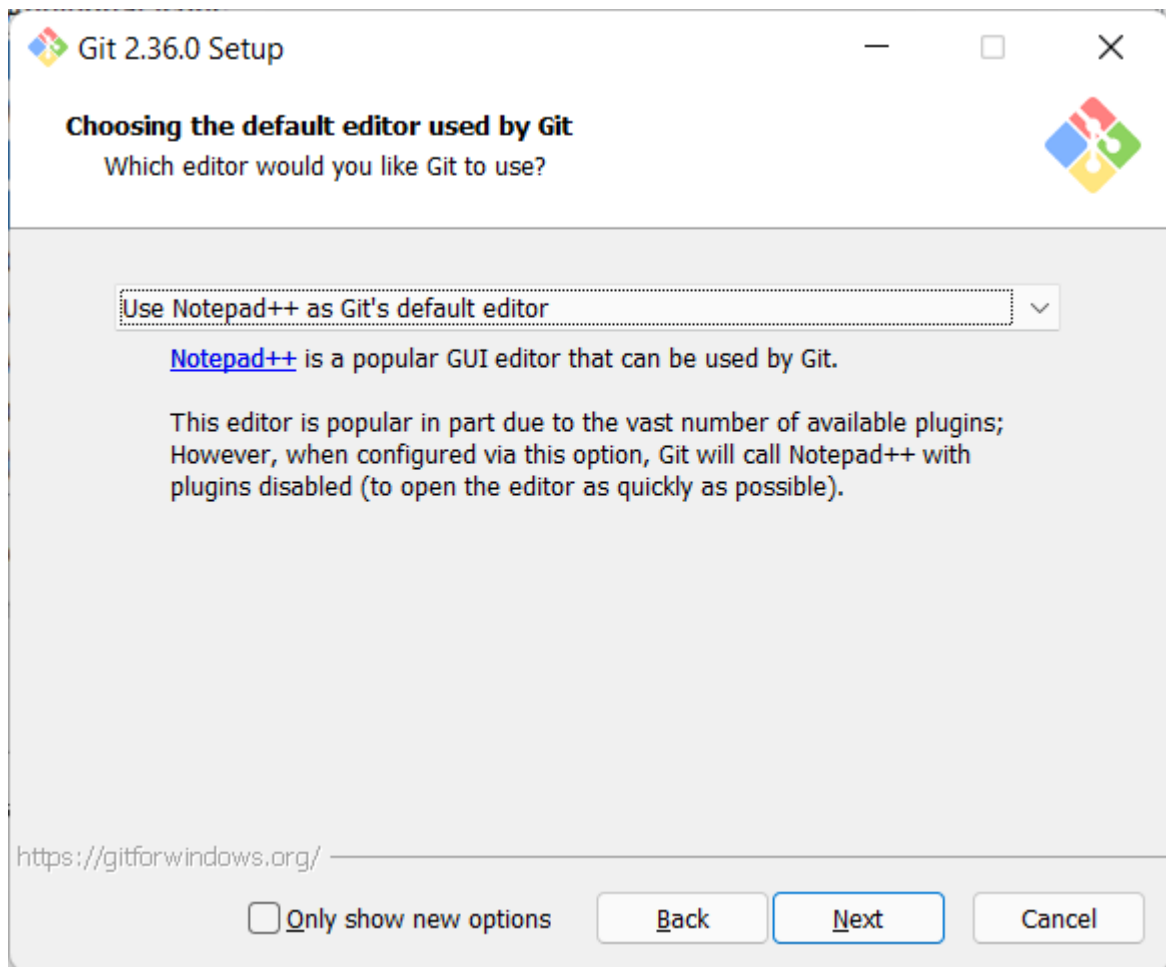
Git 2.36.0 Setup

Choosing the default editor used by Git
Which editor would you like Git to use?

Use Notepad++ as Git's default editor

Notepad++ is a popular GUI editor that can be used by Git.

This editor is popular in part due to the vast number of available plugins; However, when configured via this option, Git will call Notepad++ with plugins disabled (to open the editor as quickly as possible).

https://gitforwindows.org/

Only show new options

Back

Next

Cancel